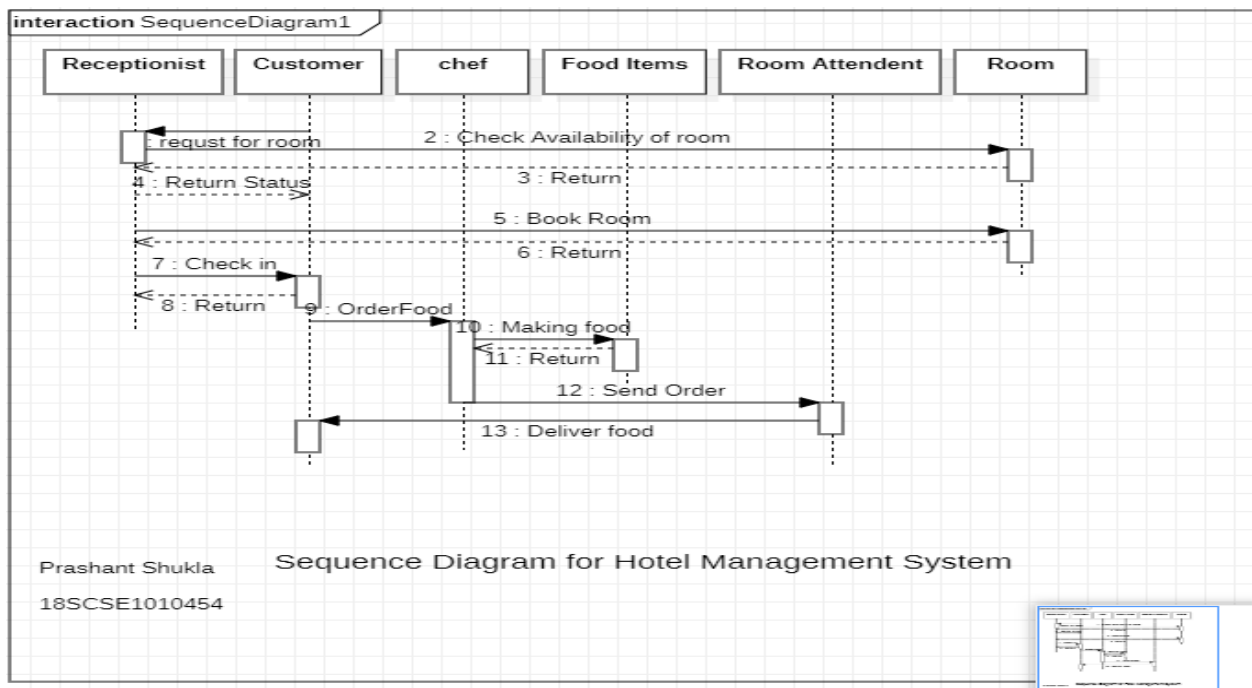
interaction SequenceDiagram1

Receptionist
Customer
chef
Food Items
Room Attendent
Room

: requst for room
2 : Check Availability of room
3 : Return
4 : Return Status
5 : Book Room
6 : Return
7 : Check in
8 : Return
9 : OrderFood
10 : Making food
11 : Return
12 : Send Order
13 : Deliver food

Prashant Shukla
18SCSE1010454

Sequence Diagram for Hotel Management System